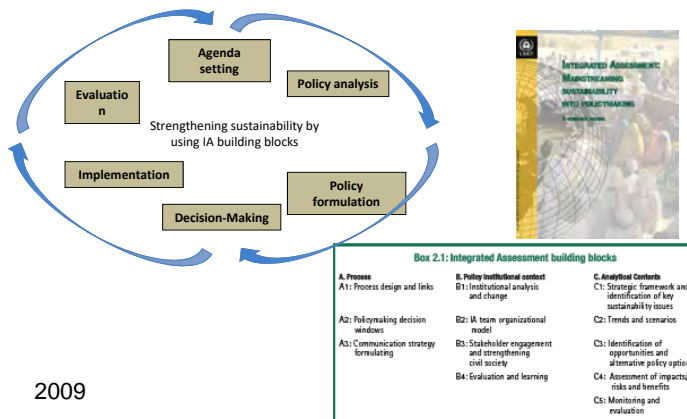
Agenda setting

Policy analysis

Evaluatio n

Strengthening sustainability by using IA building blocks

Implementation

Policy formulation

Decision-Making

INTEGRATED ASSESSMENT: MAINSTREAMING SUSTAINABILITY INTO POLICYMAKING

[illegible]

Box 2.1: Integrated Assessment building blocks

A. Process
A1: Process design and links
A2: Policymaking decision windows
A3: Communication strategy formulating

B. Policy institutional context
B1: Institutional analysis and change
B2: IA team organizational model
B3: Stakeholder engagement and strengthening civil society
B4: Evaluation and learning

C. Analytical Contents
C1: Strategic framework and identification of key sustainability issues
C2: Trends and scenarios
C3: Identification of opportunities and alternative policy option
C4: Assessment of impacts, risks and benefits
C5: Monitoring and evaluation

2009